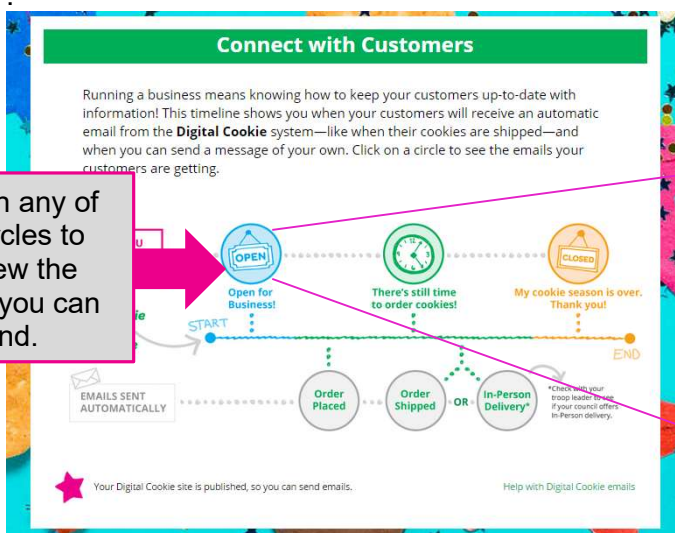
Connect with Customers

Running a business means knowing how to keep your customers up-to-date with information! This timeline shows you when your customers will receive an automatic email from the **Digital Cookie** system—like when their cookies are shipped—and when you can send a message of your own. Click on a circle to see the emails your customers are getting.

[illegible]n any of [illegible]cles to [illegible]ew the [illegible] you can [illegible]nd.

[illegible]U

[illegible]ie

OPEN

Open for Business!

There's still time to order cookies!

CLOSED

My cookie season is over. Thank you!

START

END

EMAILS SENT AUTOMATICALLY

Order Placed

Order Shipped

OR

In-Person Delivery*

*Check with your troop leader to see if your council offers In-Person delivery.

Your Digital Cookie site is published, so you can send emails.

Help with Digital Cookie emails